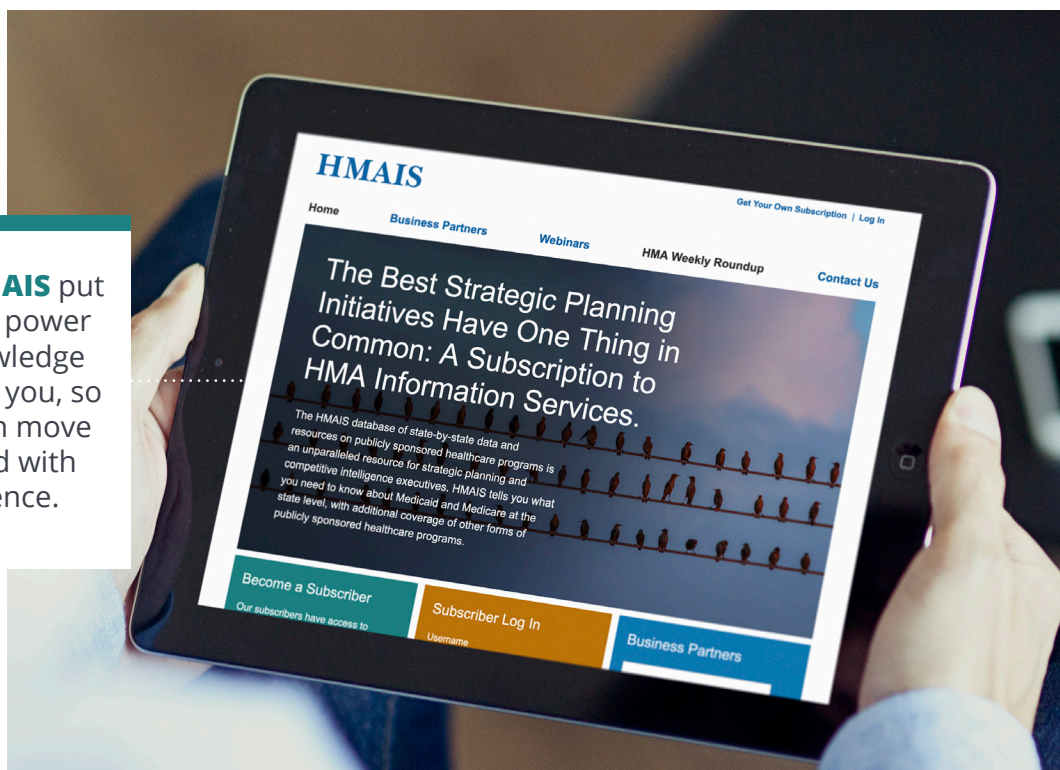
AIS put power wledge you, so n move d with ence.

HMAIS

Get Your Own Subscription | Log In

Home

Business Partners

Webinars

HMA Weekly Roundup

Contact Us

The Best Strategic Planning Initiatives Have One Thing in Common: A Subscription to HMA Information Services.

The HMAIS database of state-by-state data and resources on publicly sponsored healthcare programs is an unparalleled resource for strategic planning and competitive intelligence executives. HMAIS tells you what you need to know about Medicaid and Medicare at the state level, with additional coverage of other forms of publicly sponsored healthcare programs.

Become a Subscriber

Our subscribers have access to

Subscriber Log In

Username

Business Partners